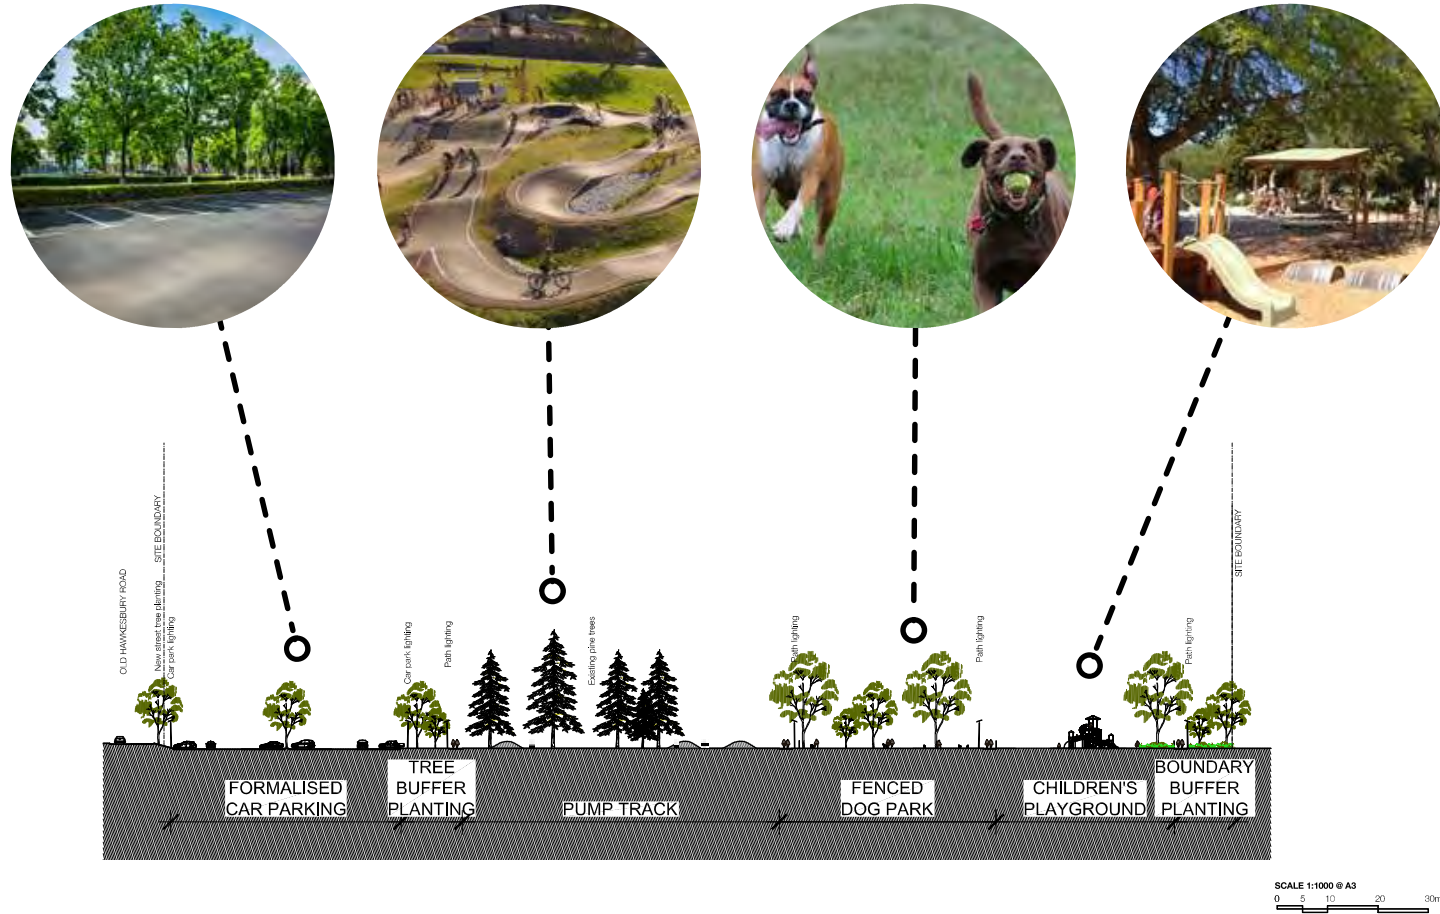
OLD HAWKESBURY ROAD

SITE BOUNDARY

New street tree planting

Car park lighting

Car park lighting

Path lighting

Existing pine trees

Path lighting

Path lighting

SITE BOUNDARY

Path lighting

FORMALISED CAR PARKING

TREE BUFFER PLANTING

PUMP TRACK

FENCED DOG PARK

CHILDREN'S PLAYGROUND

BOUNDARY BUFFER PLANTING

SCALE 1:1000 @ A3

0 5 10 20 30m